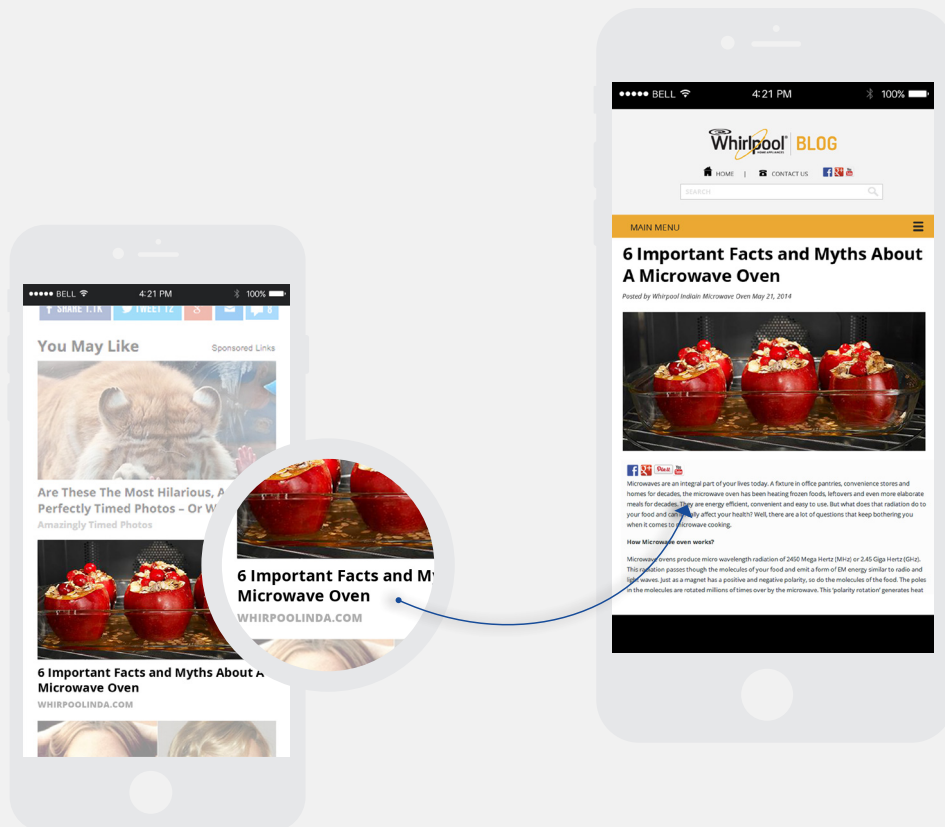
●●●●● BELL 4:21 PM 100%

SHARE 1.1K TWEET 12 8

You May Like

Sponsored Links

Are These The Most Hilarious, A Perfectly Timed Photos – Or W

Amazingly Timed Photos

6 Important Facts and Myths About A Microwave Oven

WHIRPOOLINDA.COM

6 Important Facts and My Microwave Oven

WHIRPOOLINDA.COM

●●●●● BELL 4:21 PM 100%

Whirlpool BLOG

HOME | CONTACT US

SEARCH

MAIN MENU

6 Important Facts and Myths About A Microwave Oven

Posted by Whirlpool Indiain Microwave Oven May 21, 2014

Microwaves are an integral part of your lives today. A fixture in office pantries, convenience stores and homes for decades, the microwave oven has been heating frozen foods, leftovers and even more elaborate meals for decades. They are energy efficient, convenient and easy to use. But what does that radiation do to your food and can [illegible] affect your health? Well, there are a lot of questions that keep bothering you when it comes to microwave cooking.

How Microwave oven works?

Microwave ovens produce micro wavelength radiation of 2450 Mega Hertz (MHz) or 2.45 Giga Hertz (GHz). This radiation passes though the molecules of your food and emit a form of EM energy similar to radio and light waves. Just as a magnet has a positive and negative polarity, so do the molecules of the food. The poles in the molecules are rotated millions of times over by the microwave. This 'polarity rotation' generates heat